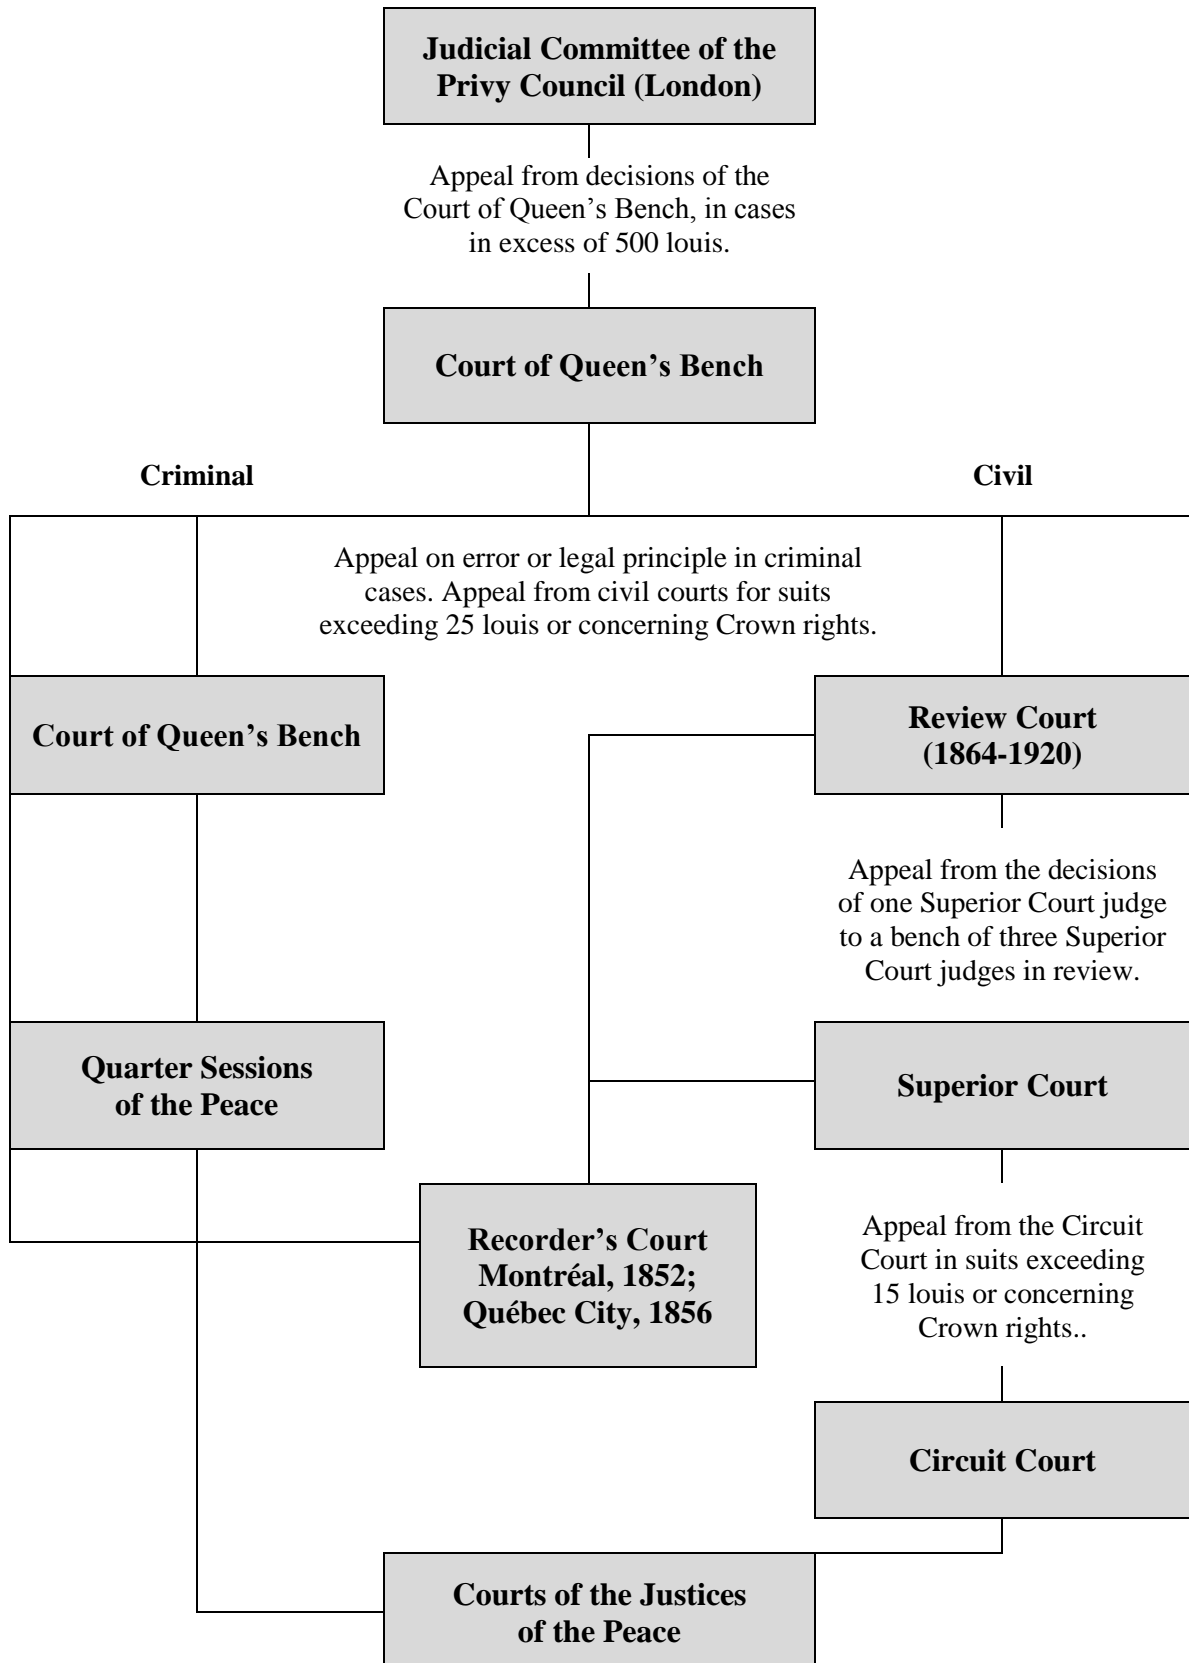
Judicial Committee of the Privy Council (London)

Appeal from decisions of the Court of Queen's Bench, in cases in excess of 500 louis.

Court of Queen's Bench

Criminal

Civil

Appeal on error or legal principle in criminal cases. Appeal from civil courts for suits exceeding 25 louis or concerning Crown rights.

Court of Queen's Bench

Review Court (1864-1920)

Appeal from the decisions of one Superior Court judge to a bench of three Superior Court judges in review.

Quarter Sessions of the Peace

Superior Court

Recorder's Court Montréal, 1852; Québec City, 1856

Appeal from the Circuit Court in suits exceeding 15 louis or concerning Crown rights..

Circuit Court

Courts of the Justices of the Peace